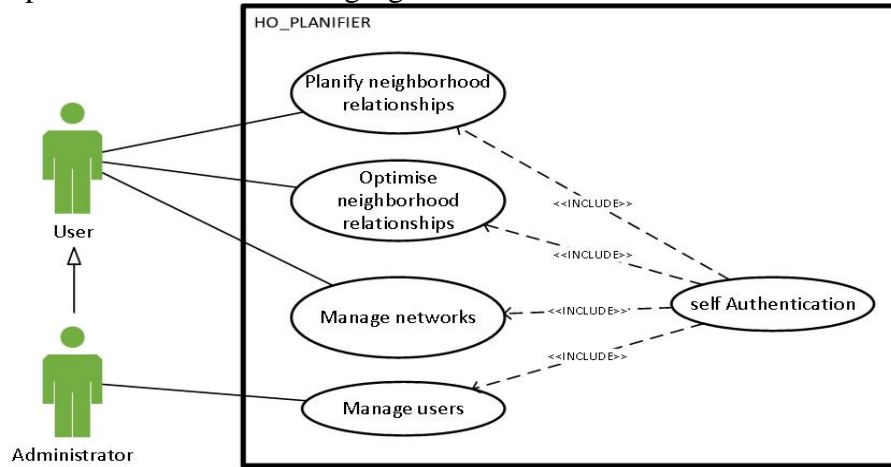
HO_PLANIFIER

Planify neighborhood relationships

Optimise neighborhood relationships

Manage networks

Manage users

self Authentication

<<INCLUDE>>

<<INCLUDE>>

<<INCLUDE>>

<<INCLUDE>>

User

Administrator